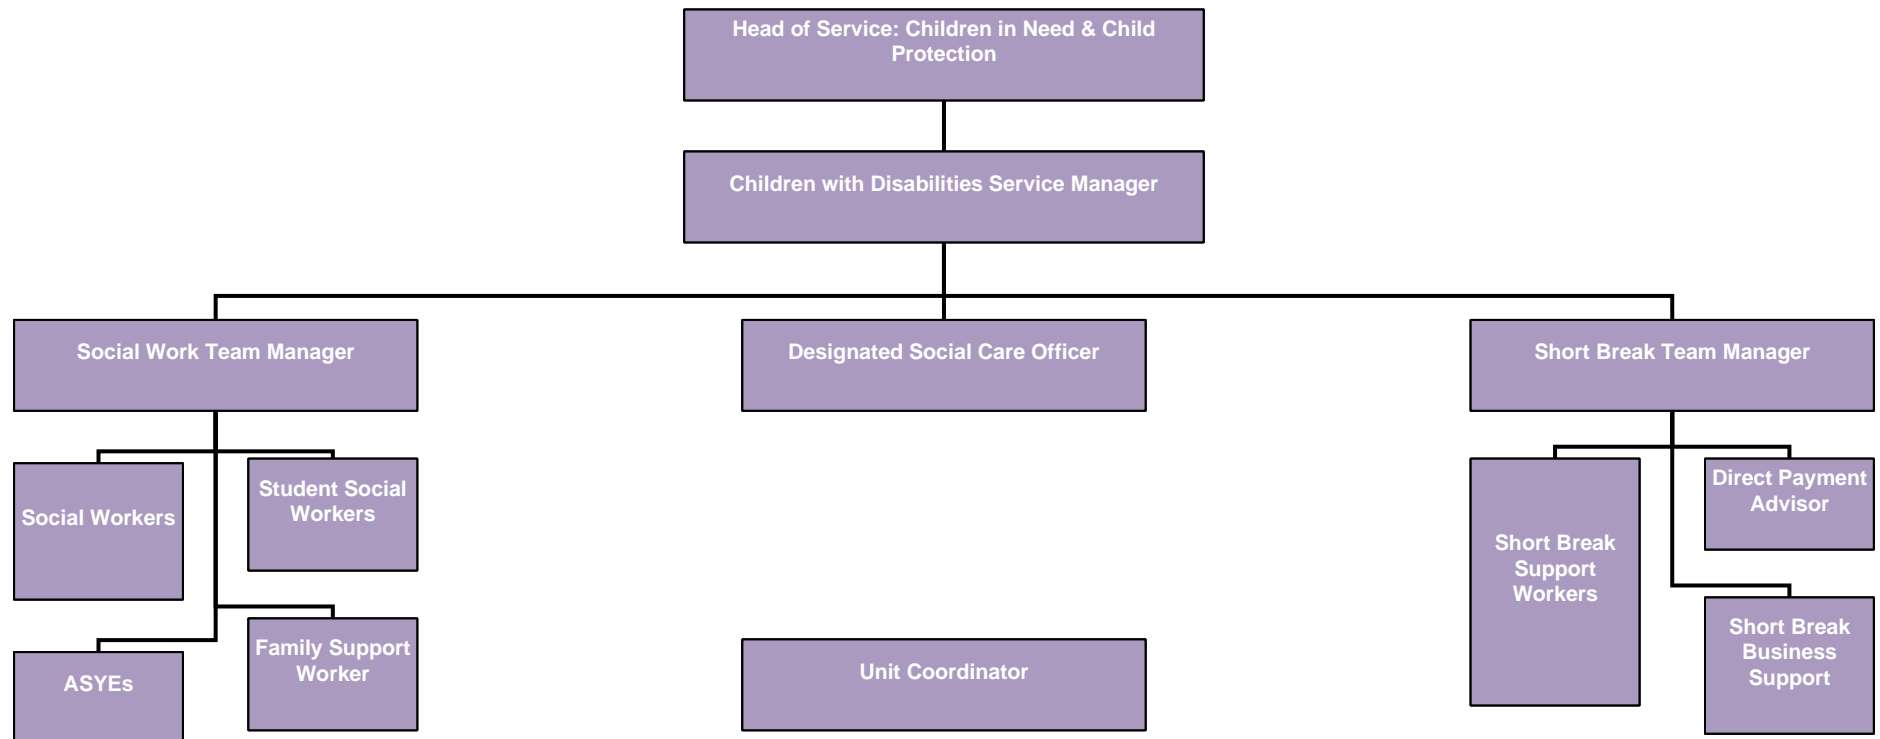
Head of Service: Children in Need & Child Protection

Children with Disabilities Service Manager

Social Work Team Manager

Designated Social Care Officer

Short Break Team Manager

Social Workers

Student Social Workers

ASYEs

Family Support Worker

Unit Coordinator

Short Break Support Workers

Direct Payment Advisor

Short Break Business Support